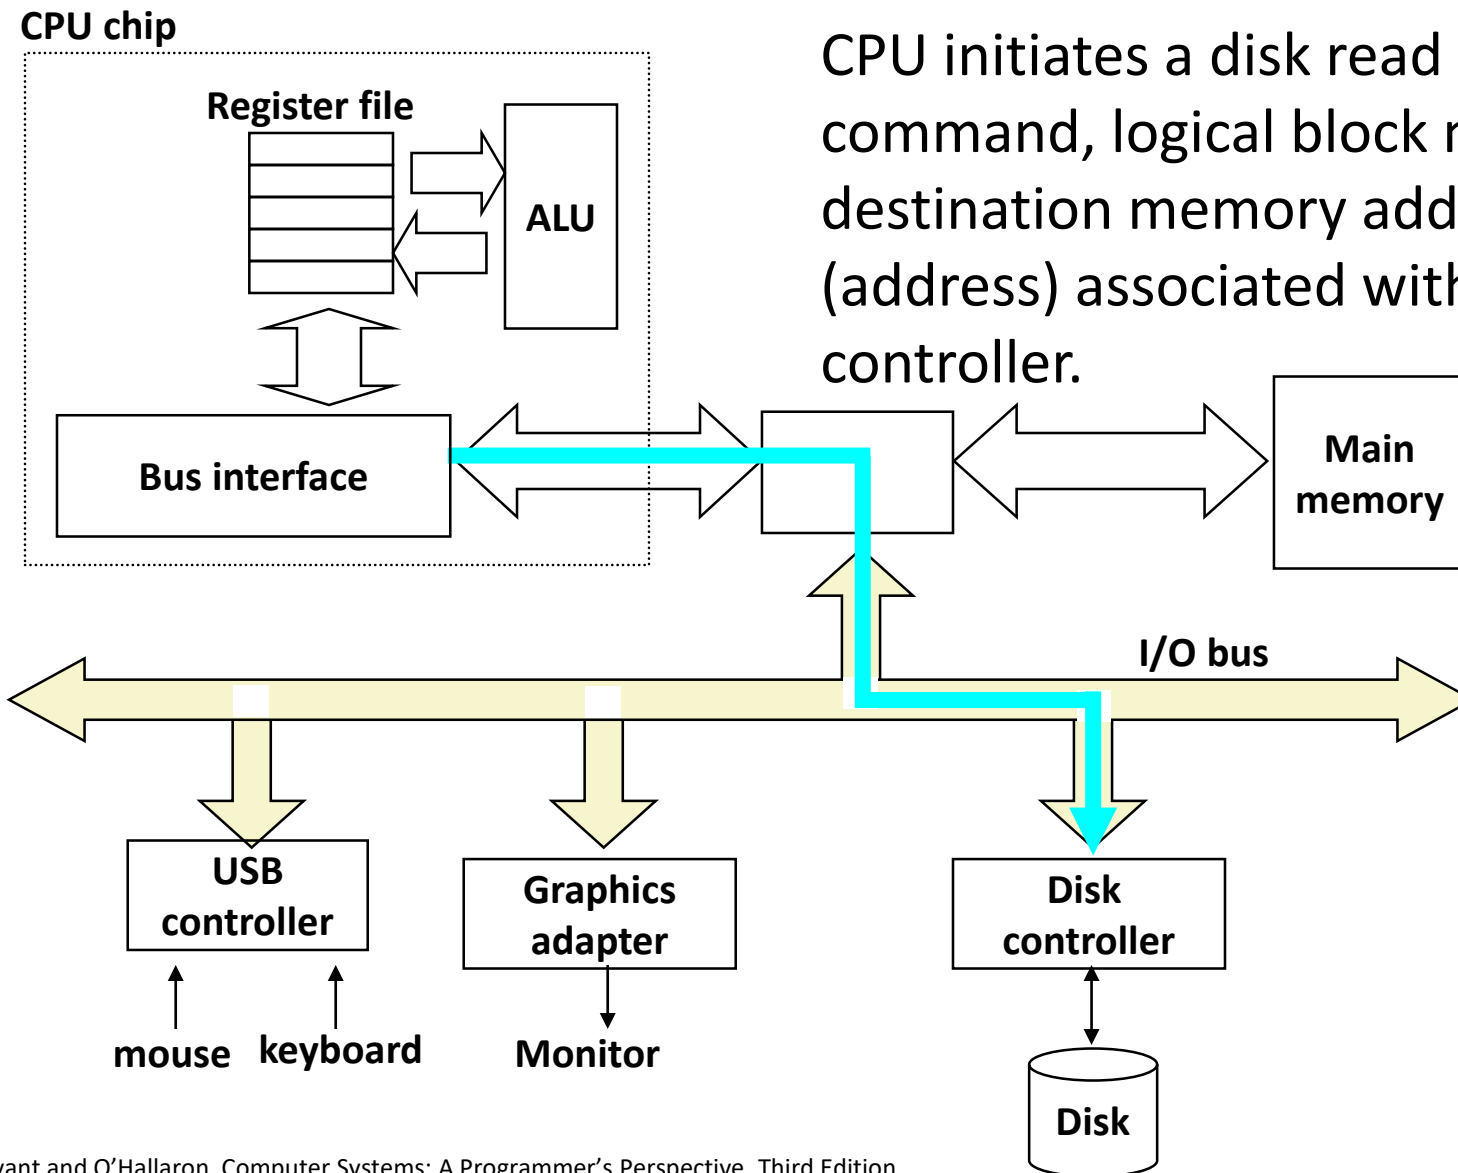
CPU chip

Register file

ALU

Bus interface

CPU initiates a disk read command, logical block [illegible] destination memory add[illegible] (address) associated with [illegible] controller.

Main memory

I/O bus

USB controller

mouse

keyboard

Graphics adapter

Monitor

Disk controller

Disk

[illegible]yant and O'Hallaron, Computer Systems: A Programmer's Perspective, Third Edition